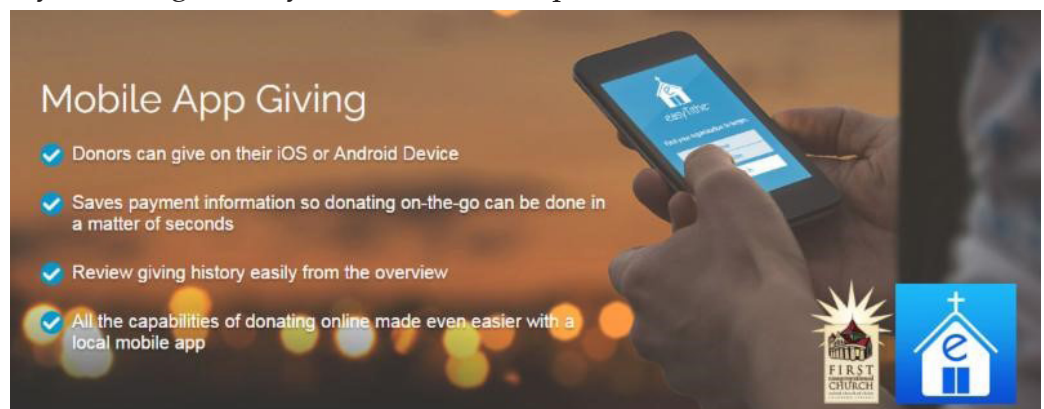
Mobile App Giving

Donors can give on their iOS or Android Device

Saves payment information so donating on-the-go can be done in a matter of seconds

Review giving history easily from the overview

All the capabilities of donating online made even easier with a local mobile app

easyTithe

Find your organization to begin.

FIRST
CHURCH

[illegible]